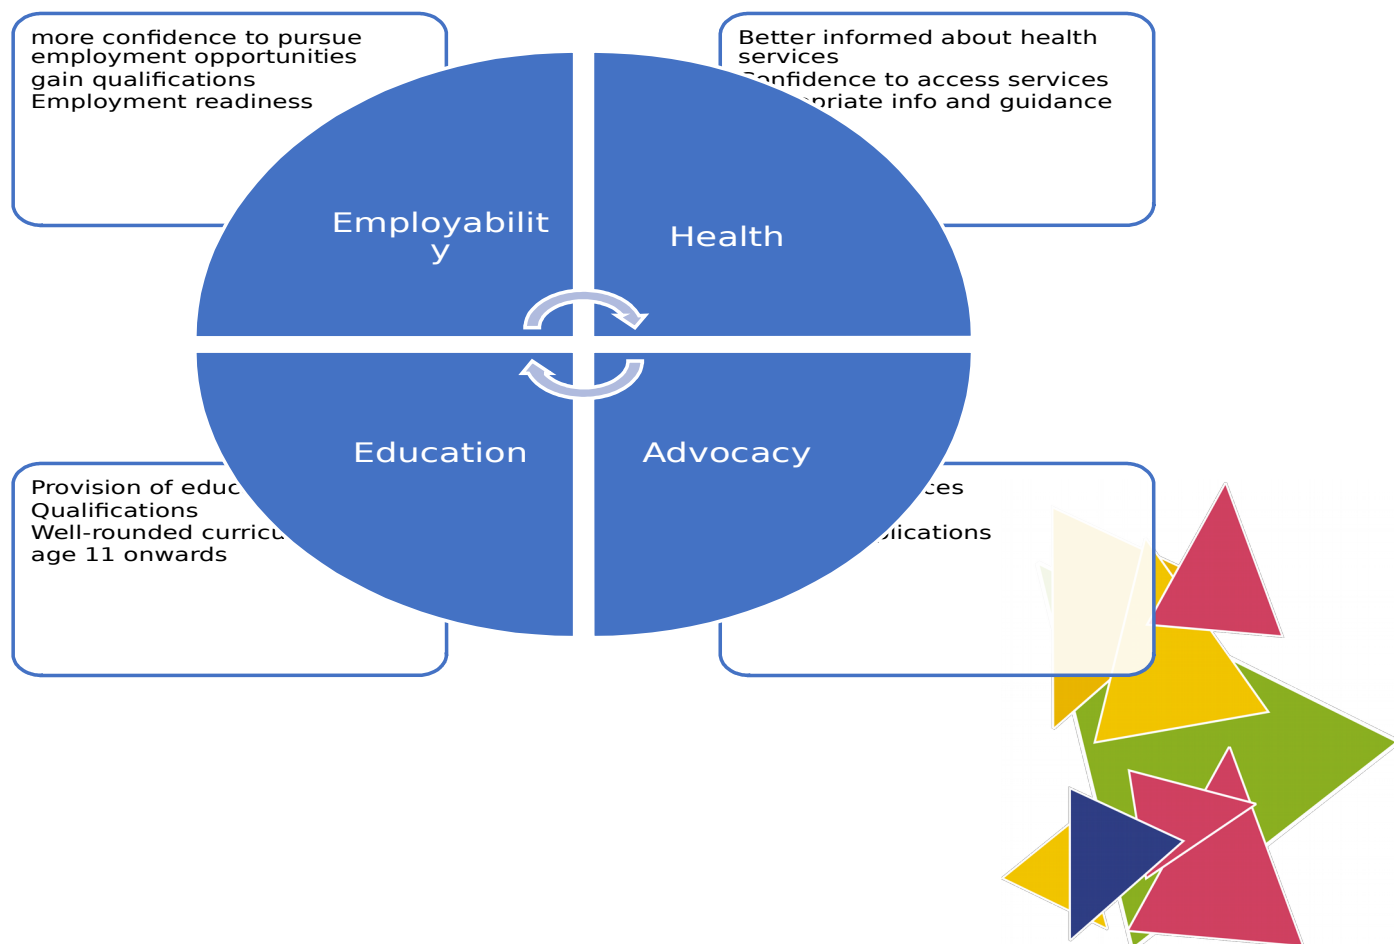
more confidence to pursue employment opportunities
gain qualifications
Employment readiness

Better informed about health services
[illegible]onfidence to access services
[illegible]priate info and guidance

Employabilit y

Health

Education

Advocacy

Provision of educ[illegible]
Qualifications
Well-rounded curricu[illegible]
age 11 onwards

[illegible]ces
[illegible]plications